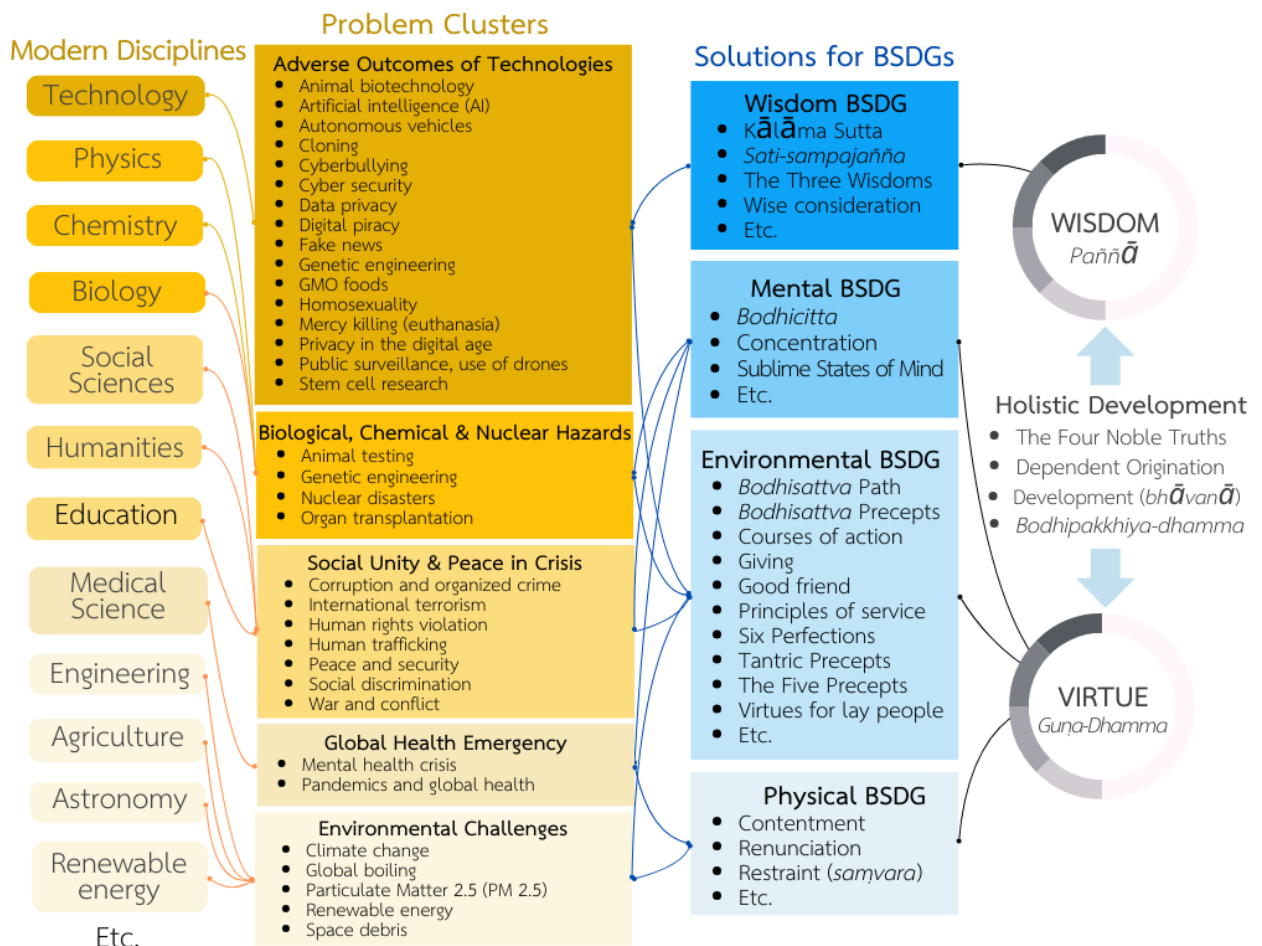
Modern Disciplines

Technology

Physics

Chemistry

Biology

Social Sciences

Humanities

Education

Medical Science

Engineering

Agriculture

Astronomy

Renewable energy

Etc.

Problem Clusters

Adverse Outcomes of Technologies
- Animal biotechnology
- Artificial intelligence (AI)
- Autonomous vehicles
- Cloning
- Cyberbullying
- Cyber security
- Data privacy
- Digital piracy
- Fake news
- Genetic engineering
- GMO foods
- Homosexuality
- Mercy killing (euthanasia)
- Privacy in the digital age
- Public surveillance, use of drones
- Stem cell research

Biological, Chemical & Nuclear Hazards
- Animal testing
- Genetic engineering
- Nuclear disasters
- Organ transplantation

Social Unity & Peace in Crisis
- Corruption and organized crime
- International terrorism
- Human rights violation
- Human trafficking
- Peace and security
- Social discrimination
- War and conflict

Global Health Emergency
- Mental health crisis
- Pandemics and global health

Environmental Challenges
- Climate change
- Global boiling
- Particulate Matter 2.5 (PM 2.5)
- Renewable energy
- Space debris

Solutions for BSDGs

Wisdom BSDG
- Kālāma Sutta
- Sati-sampajañña
- The Three Wisdoms
- Wise consideration
- Etc.

Mental BSDG
- Bodhicitta
- Concentration
- Sublime States of Mind
- Etc.

Environmental BSDG
- Bodhisattva Path
- Bodhisattva Precepts
- Courses of action
- Giving
- Good friend
- Principles of service
- Six Perfections
- Tantric Precepts
- The Five Precepts
- Virtues for lay people
- Etc.

Physical BSDG
- Contentment
- Renunciation
- Restraint (saṃvara)
- Etc.

WISDOM
Paññā

Holistic Development
- The Four Noble Truths
- Dependent Origination
- Development (bhāvanā)
- Bodhipakkhiya-dhamma

VIRTUE
Guṇa-Dhamma